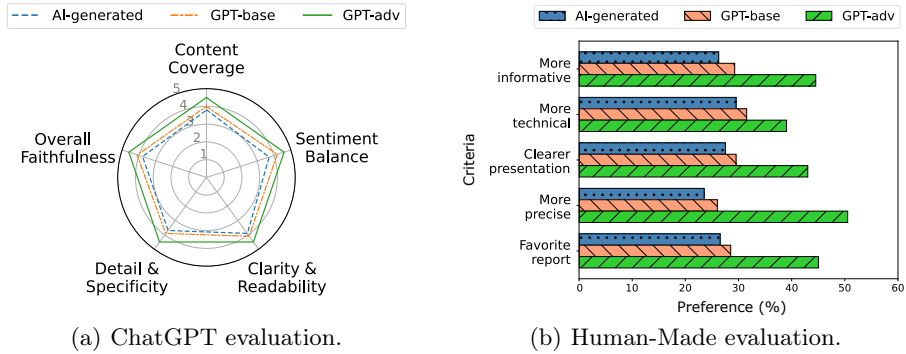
AI-generated
GPT-base
GPT-adv

Content Coverage
Sentiment Balance
Clarity & Readability
Detail & Specificity
Overall Faithfulness
1
2
3
4
5

(a) ChatGPT evaluation.

AI-generated
GPT-base
GPT-adv

Criteria
More informative
More technical
Clearer presentation
More precise
Favorite report
0
10
20
30
40
50
60
Preference (%)

(b) Human-Made evaluation.